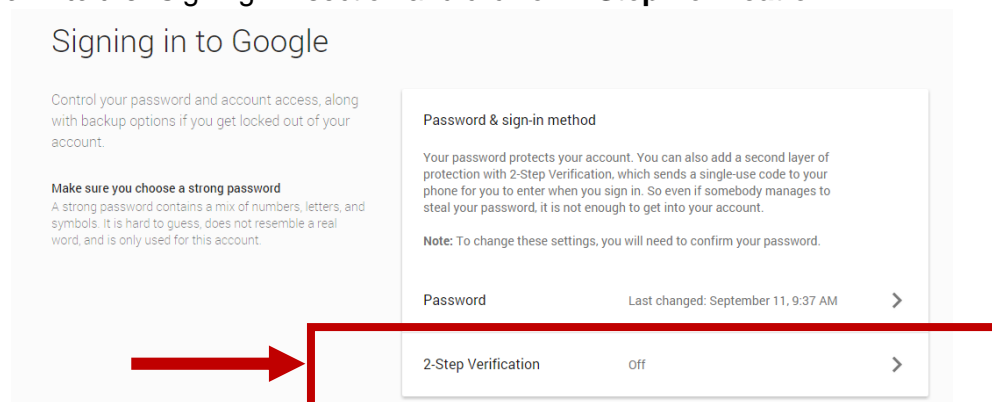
Signing in to Google

Control your password and account access, along with backup options if you get locked out of your account.

Make sure you choose a strong password

A strong password contains a mix of numbers, letters, and symbols. It is hard to guess, does not resemble a real word, and is only used for this account.

Password & sign-in method

Your password protects your account. You can also add a second layer of protection with 2-Step Verification, which sends a single-use code to your phone for you to enter when you sign in. So even if somebody manages to steal your password, it is not enough to get into your account.

Note: To change these settings, you will need to confirm your password.

Password Last changed: September 11, 9:37 AM

2-Step Verification Off